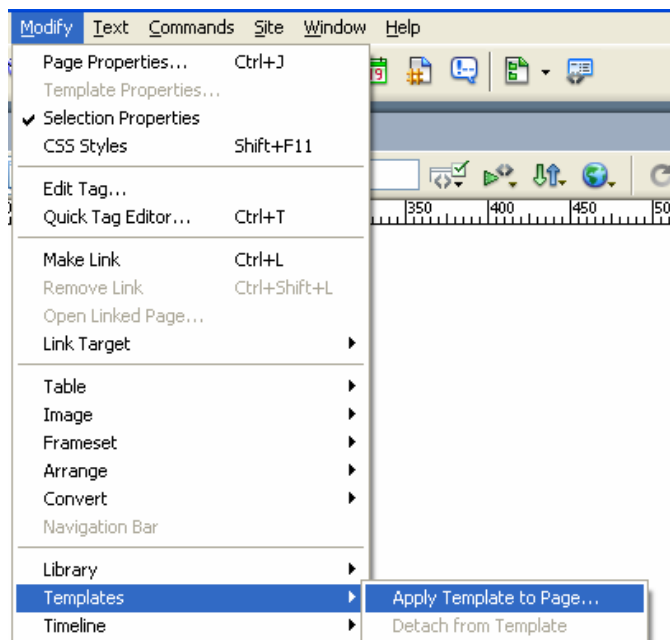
Modify Text Commands Site Window Help

Page Properties... Ctrl+J
Template Properties...
Selection Properties
CSS Styles Shift+F11

Edit Tag...
Quick Tag Editor... Ctrl+T

Make Link Ctrl+L
Remove Link Ctrl+Shift+L
Open Linked Page...
Link Target

Table
Image
Frameset
Arrange
Convert
Navigation Bar

Library
Templates
Timeline

Apply Template to Page...
Detach from Template

350 400 450 50